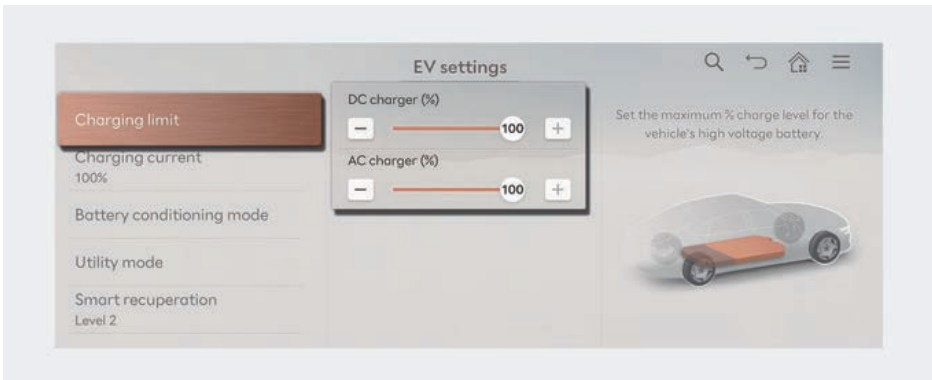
EV settings

Charging limit

Charging current
100%

Battery conditioning mode

Utility mode

Smart recuperation
Level 2

DC charger (%)
−
100
+

AC charger (%)
−
100
+

Set the maximum % charge level for the vehicle's high voltage battery.